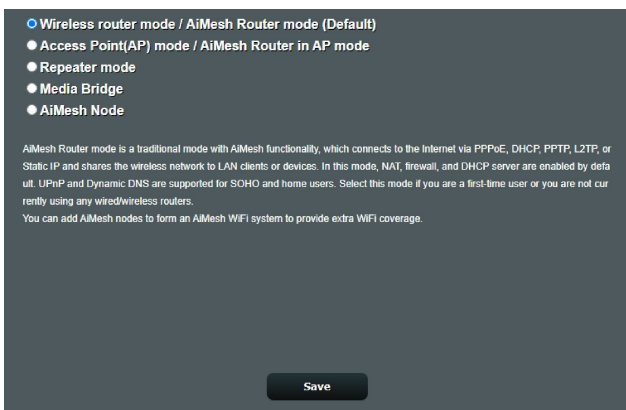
Wireless router mode / AiMesh Router mode (Default)
Access Point(AP) mode / AiMesh Router in AP mode
Repeater mode
Media Bridge
AiMesh Node

AiMesh Router mode is a traditional mode with AiMesh functionality, which connects to the Internet via PPPoE, DHCP, PPTP, L2TP, or Static IP and shares the wireless network to LAN clients or devices. In this mode, NAT, firewall, and DHCP server are enabled by default. UPnP and Dynamic DNS are supported for SOHO and home users. Select this mode if you are a first-time user or you are not currently using any wired/wireless routers.
You can add AiMesh nodes to form an AiMesh WiFi system to provide extra WiFi coverage.

Save